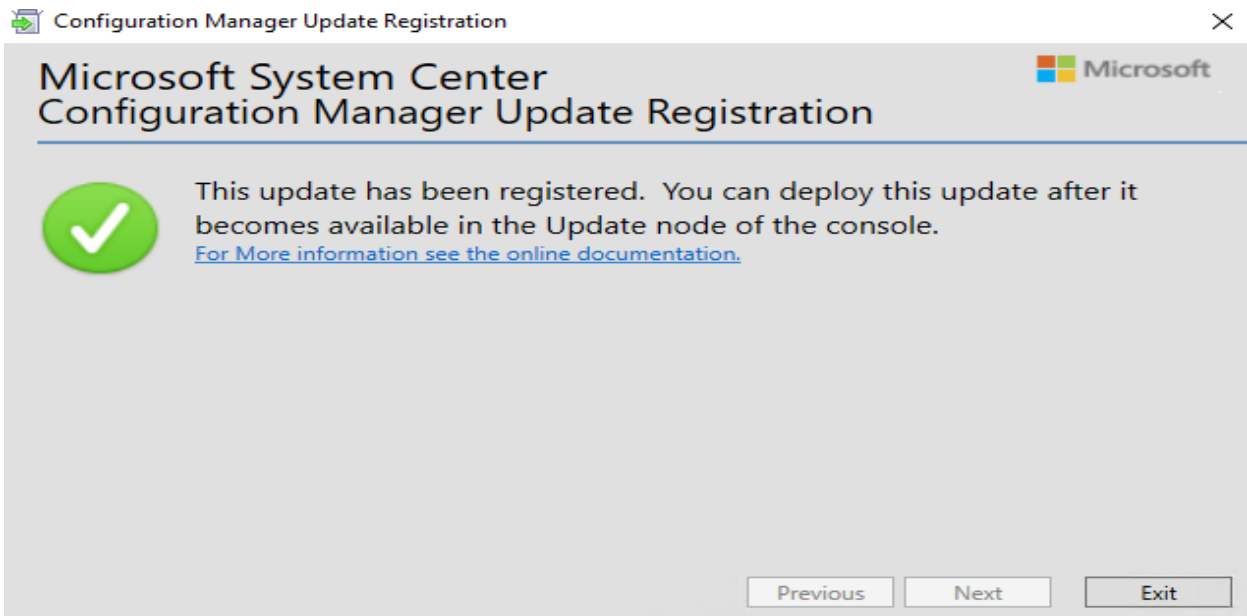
Configuration Manager Update Registration

Microsoft System Center
Configuration Manager Update Registration

Microsoft

This update has been registered.  You can deploy this update after it becomes available in the Update node of the console.
For More information see the online documentation.

Previous
Next
Exit